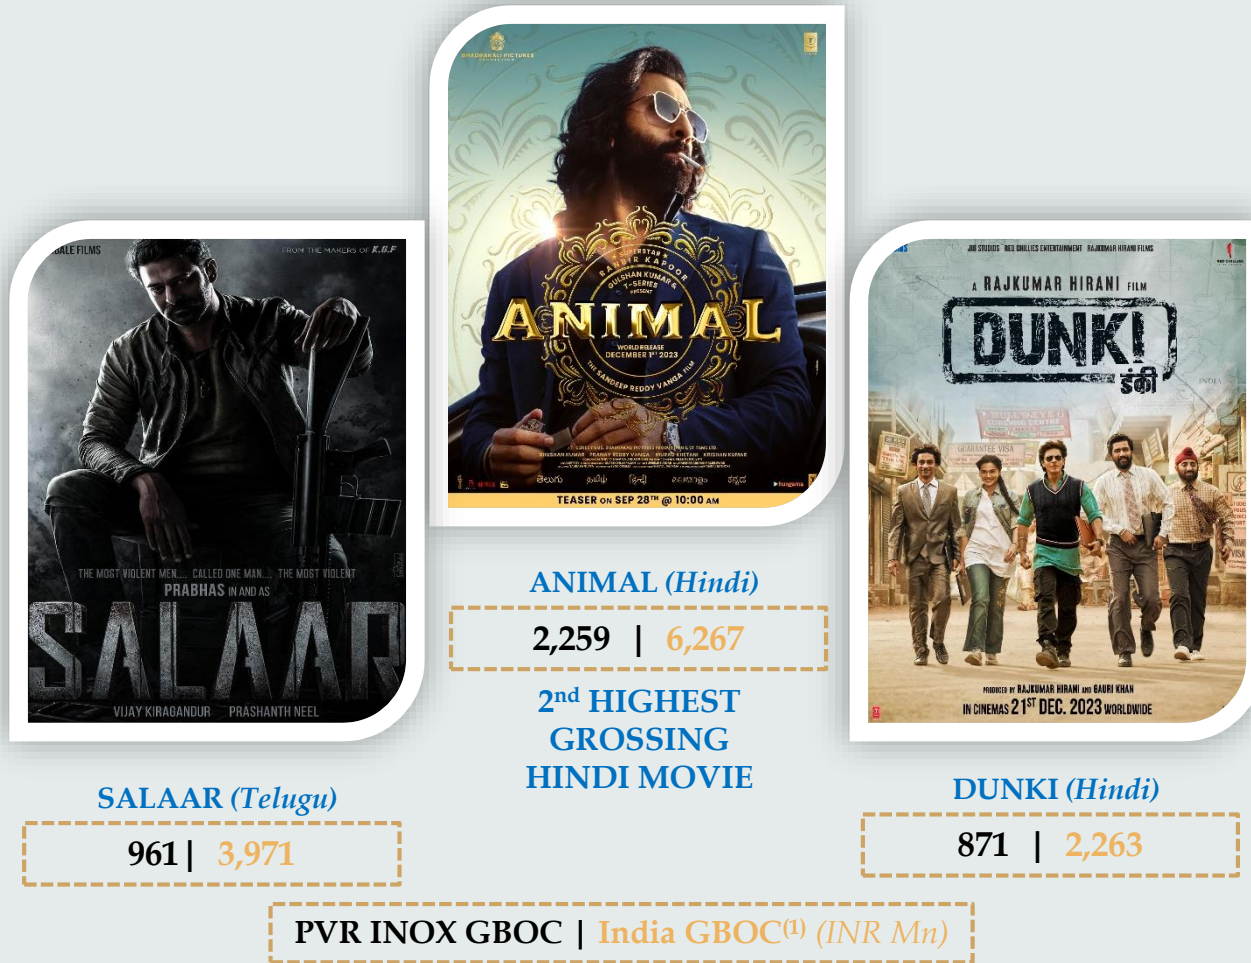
BHADRAKALI PICTURES

SUPERSTAR RANBIR KAPOOR
GULSHAN KUMAR & T-SERIES PRESENT

ANIMAL

WORLD RELEASE DECEMBER 1ST 2023

A SANDEEP REDDY VANGA FILM

TEASER ON SEP 28TH @ 10:00 AM

ANIMAL (Hindi)

2,259 | 6,267

2nd HIGHEST GROSSING HINDI MOVIE

HOMBALE FILMS

FROM THE MAKERS OF K.G.F

THE MOST VIOLENT MEN.... CALLED ONE MAN.... THE MOST VIOLENT

PRABHAS IN AND AS

SALAAR

VIJAY KIRAGANDUR PRASHANTH NEEL

SALAAR (Telugu)

961 | 3,971

JIO STUDIOS RED CHILLIES ENTERTAINMENT RAJKUMAR HIRANI FILMS

A RAJKUMAR HIRANI FILM

DUNKI

डंकी

GUARANTEE VISA

PRODUCED BY RAJKUMAR HIRANI AND GAURI KHAN

IN CINEMAS 21ST DEC. 2023 WORLDWIDE

DUNKI (Hindi)

871 | 2,263

PVR INOX GBOC | India GBOC$^{(1)}$ (INR Mn)